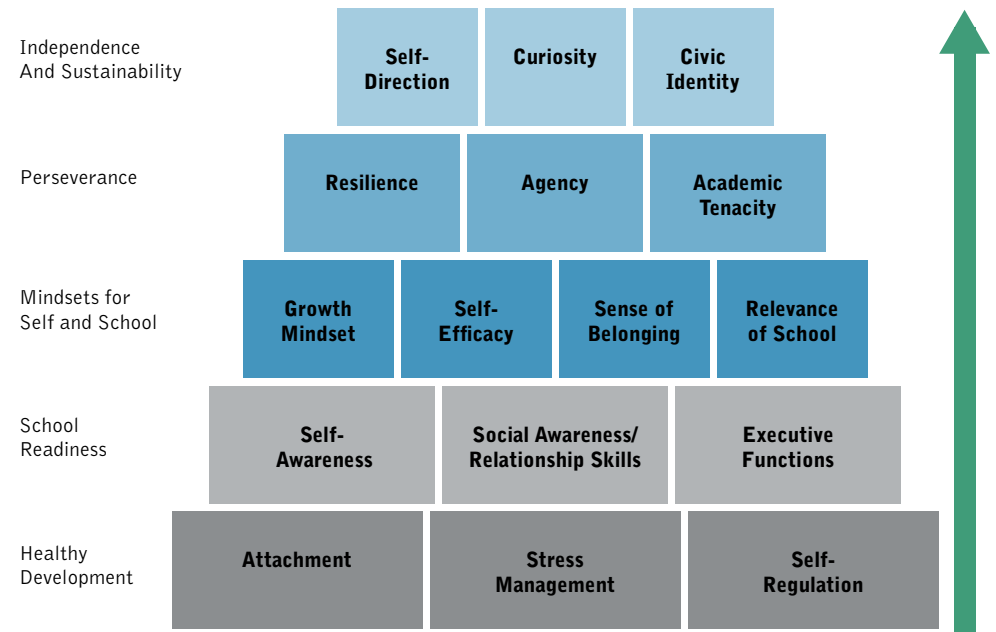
Independence And Sustainability

Self-Direction

Curiosity

Civic Identity

Perseverance

Resilience

Agency

Academic Tenacity

Mindsets for Self and School

Growth Mindset

Self-Efficacy

Sense of Belonging

Relevance of School

School Readiness

Self-Awareness

Social Awareness/ Relationship Skills

Executive Functions

Healthy Development

Attachment

Stress Management

Self-Regulation